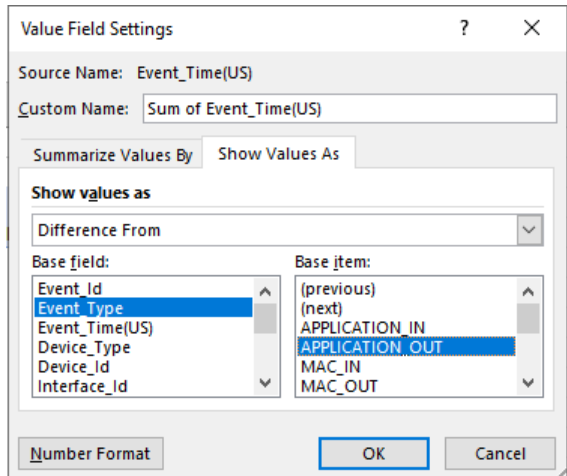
Value Field Settings
?
X
Source Name: Event_Time(US)
Custom Name: Sum of Event_Time(US)
Summarize Values By
Show Values As
Show values as
Difference From
Base field:
Event_Id
Event_Type
Event_Time(US)
Device_Type
Device_Id
Interface_Id
Base item:
(previous)
(next)
APPLICATION_IN
APPLICATION_OUT
MAC_IN
MAC_OUT
Number Format
OK
Cancel